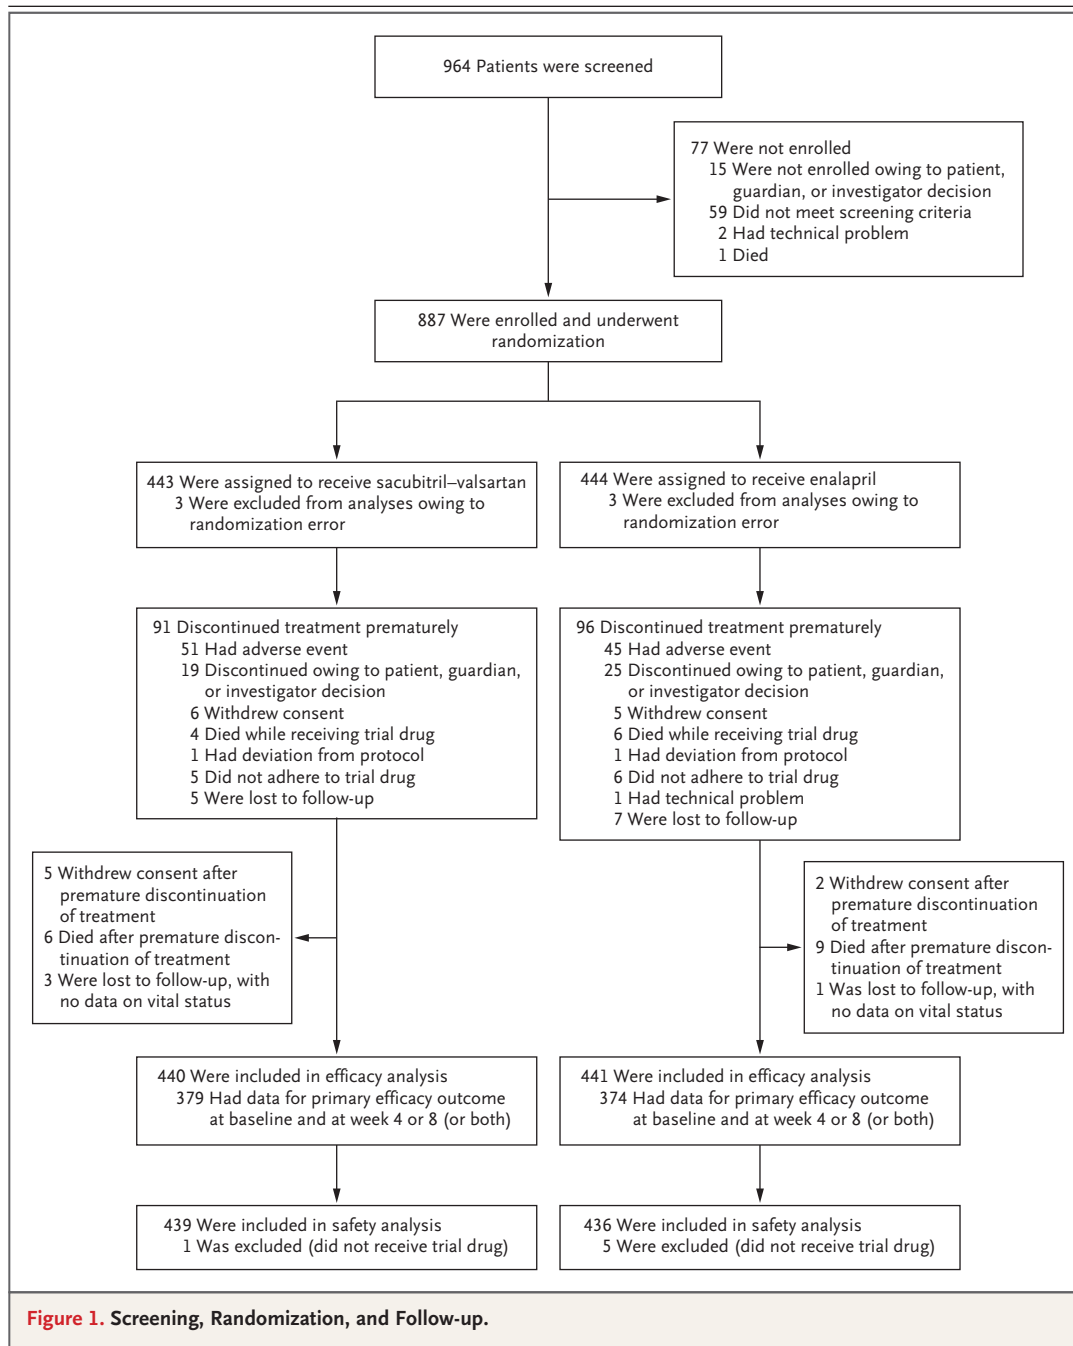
964 Patients were screened

77 Were not enrolled
15 Were not enrolled owing to patient, guardian, or investigator decision
59 Did not meet screening criteria
2 Had technical problem
1 Died

887 Were enrolled and underwent randomization

443 Were assigned to receive sacubitril–valsartan
3 Were excluded from analyses owing to randomization error

444 Were assigned to receive enalapril
3 Were excluded from analyses owing to randomization error

91 Discontinued treatment prematurely
51 Had adverse event
19 Discontinued owing to patient, guardian, or investigator decision
6 Withdrew consent
4 Died while receiving trial drug
1 Had deviation from protocol
5 Did not adhere to trial drug
5 Were lost to follow-up

96 Discontinued treatment prematurely
45 Had adverse event
25 Discontinued owing to patient, guardian, or investigator decision
5 Withdrew consent
6 Died while receiving trial drug
1 Had deviation from protocol
6 Did not adhere to trial drug
1 Had technical problem
7 Were lost to follow-up

5 Withdrew consent after premature discontinuation of treatment
6 Died after premature discontinuation of treatment
3 Were lost to follow-up, with no data on vital status

2 Withdrew consent after premature discontinuation of treatment
9 Died after premature discontinuation of treatment
1 Was lost to follow-up, with no data on vital status

440 Were included in efficacy analysis
379 Had data for primary efficacy outcome at baseline and at week 4 or 8 (or both)

441 Were included in efficacy analysis
374 Had data for primary efficacy outcome at baseline and at week 4 or 8 (or both)

439 Were included in safety analysis
1 Was excluded (did not receive trial drug)

436 Were included in safety analysis
5 Were excluded (did not receive trial drug)

Figure 1. Screening, Randomization, and Follow-up.